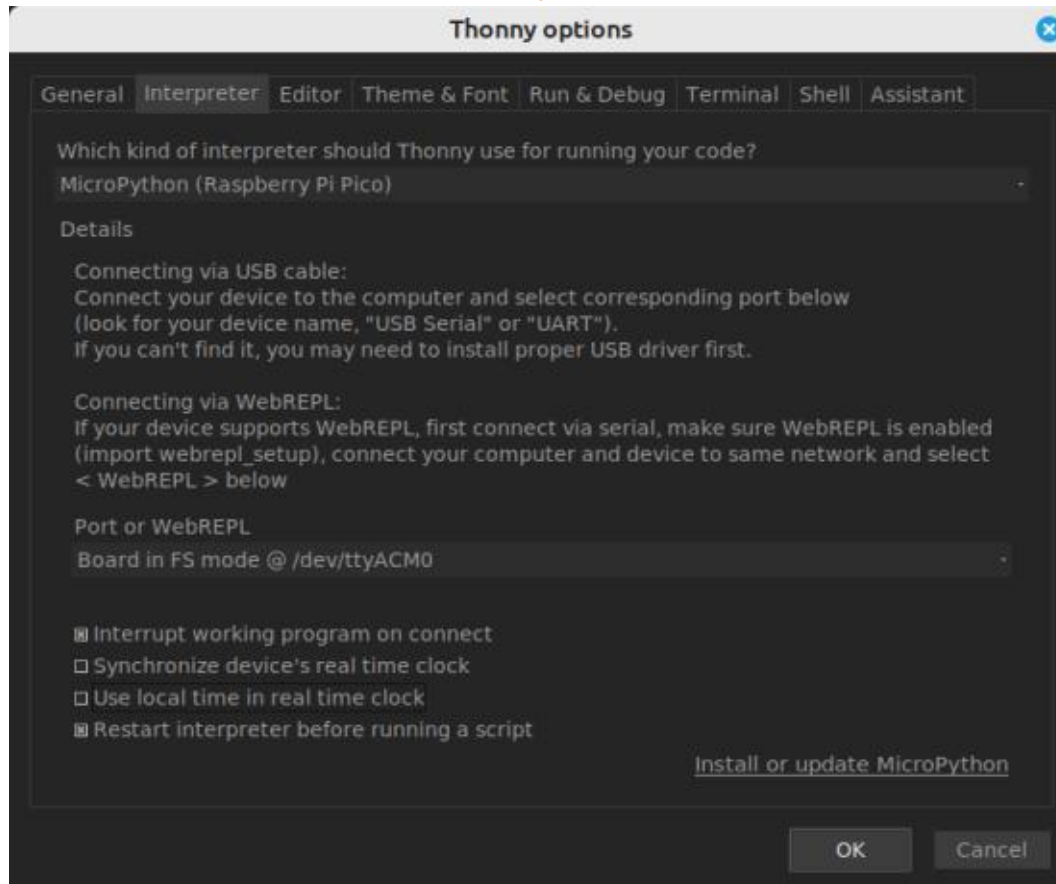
Thonny options

General Interpreter Editor Theme & Font Run & Debug Terminal Shell Assistant

Which kind of interpreter should Thonny use for running your code?

MicroPython (Raspberry Pi Pico)

Details

Connecting via USB cable:
Connect your device to the computer and select corresponding port below
(look for your device name, "USB Serial" or "UART").
If you can't find it, you may need to install proper USB driver first.

Connecting via WebREPL:
If your device supports WebREPL, first connect via serial, make sure WebREPL is enabled
(import webrepl_setup), connect your computer and device to same network and select
< WebREPL > below

Port or WebREPL

Board in FS mode @ /dev/ttyACM0

Interrupt working program on connect
Synchronize device's real time clock
Use local time in real time clock
Restart interpreter before running a script

Install or update MicroPython

OK Cancel